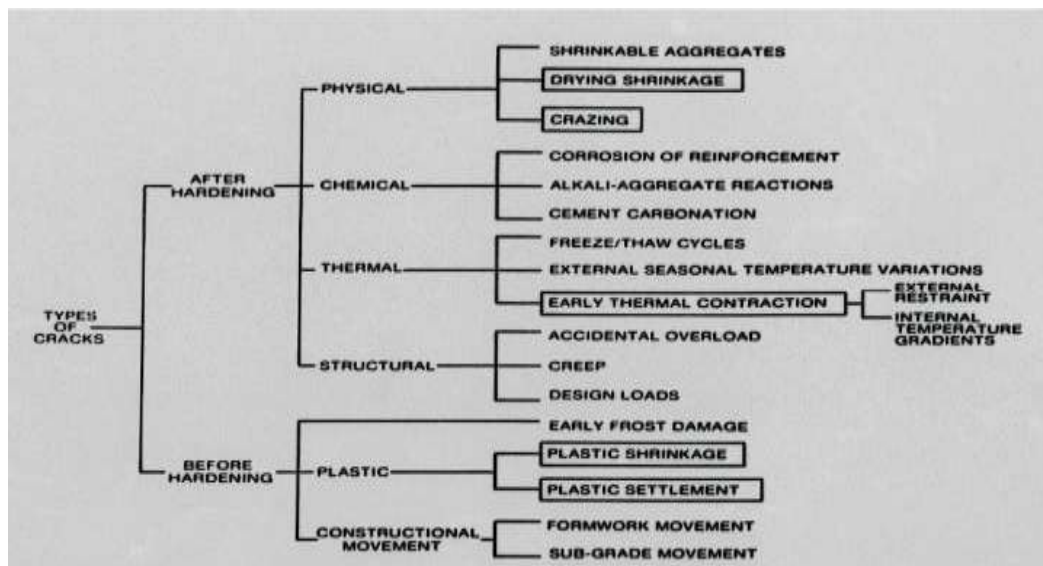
TYPES OF CRACKS

AFTER HARDENING

PHYSICAL

SHRINKABLE AGGREGATES

DRYING SHRINKAGE

CRAZING

CHEMICAL

CORROSION OF REINFORCEMENT

ALKALI-AGGREGATE REACTIONS

CEMENT CARBONATION

THERMAL

FREEZE/THAW CYCLES

EXTERNAL SEASONAL TEMPERATURE VARIATIONS

EARLY THERMAL CONTRACTION

EXTERNAL RESTRAINT

INTERNAL TEMPERATURE GRADIENTS

STRUCTURAL

ACCIDENTAL OVERLOAD

CREEP

DESIGN LOADS

BEFORE HARDENING

EARLY FROST DAMAGE

PLASTIC

PLASTIC SHRINKAGE

PLASTIC SETTLEMENT

CONSTRUCTIONAL MOVEMENT

FORMWORK MOVEMENT

SUB-GRADE MOVEMENT